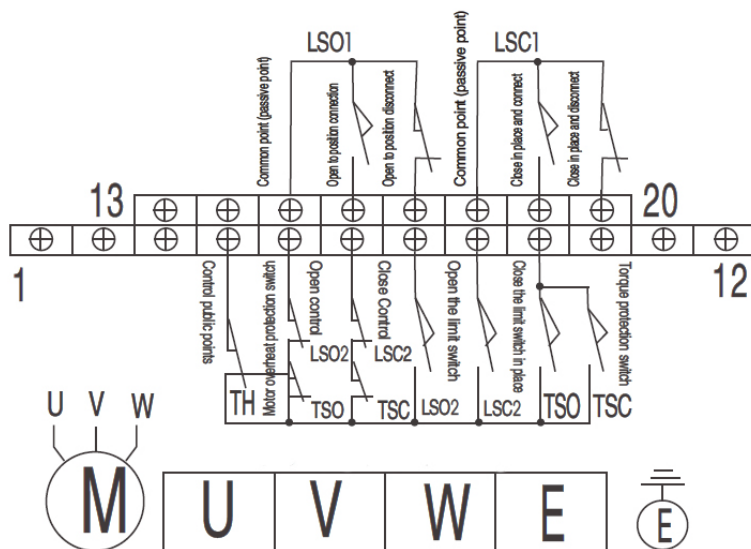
LSO1

LSC1

Common point (passive point)

Open to position connection

Open to position disconnect

Common point (passive point)

Close in place and connect

Close in place and disconnect

13

20

1

12

Control public points

Motor overheat protection switch

Open control

Close Control

Open the limit switch

Close the limit switch in place

Torque protection switch

LSO2

LSC2

TH

TSO

TSC

LSO2

LSC2

TSO

TSC

U V W

M

U

V

W

E

E